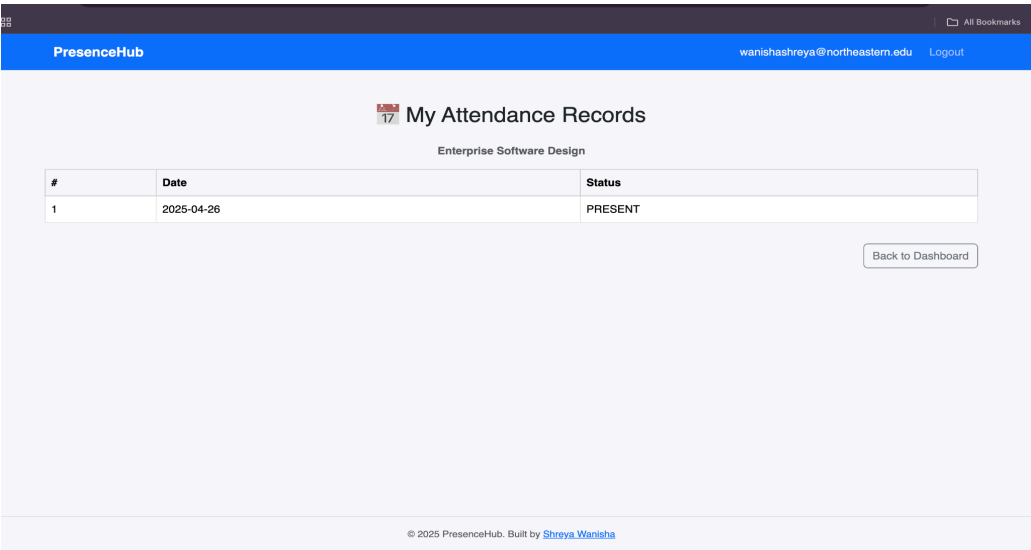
All Bookmarks

PresenceHub

wanishashreya@northeastern.edu Logout

17 My Attendance Records

Enterprise Software Design

| # | Date | Status |
|---|---|---|
| 1 | 2025-04-26 | PRESENT |

Back to Dashboard

© 2025 PresenceHub. Built by Shreya Wanisha